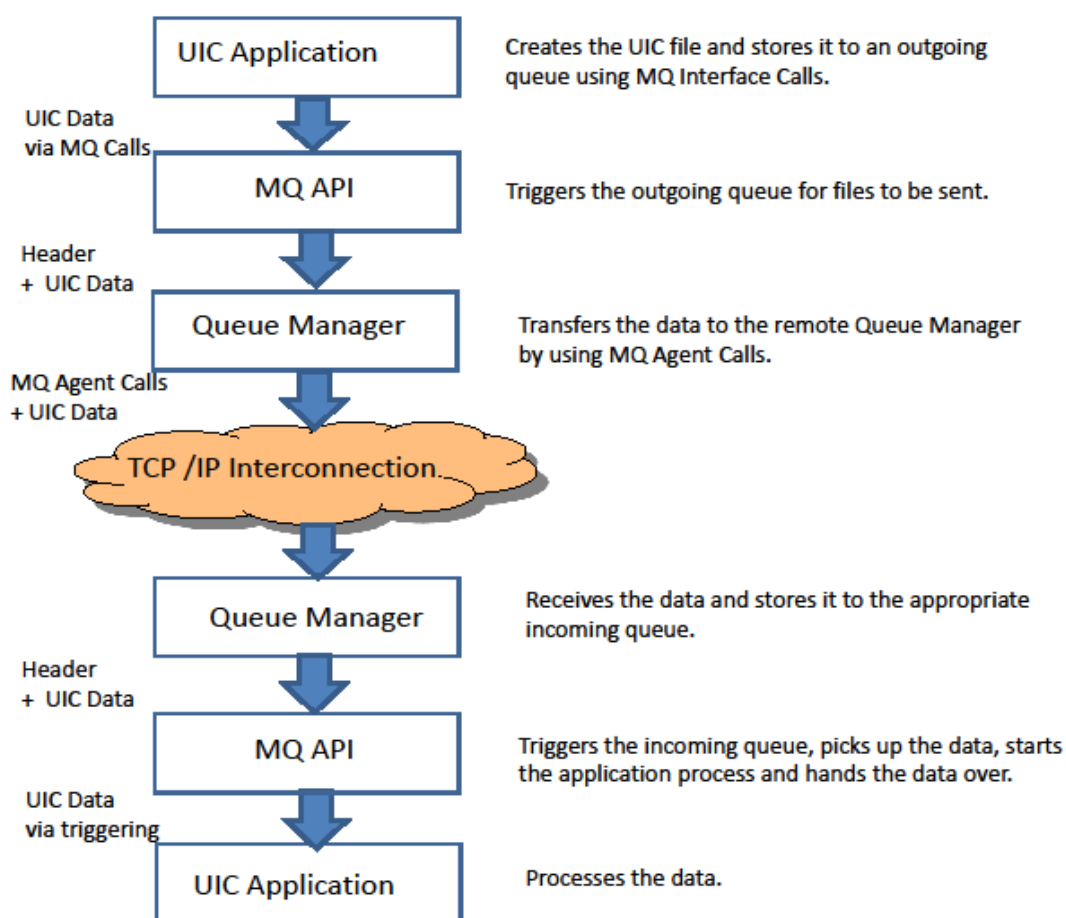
UIC Application

Creates the UIC file and stores it to an outgoing queue using MQ Interface Calls.

UIC Data via MQ Calls

MQ API

Triggers the outgoing queue for files to be sent.

Header + UIC Data

Queue Manager

Transfers the data to the remote Queue Manager by using MQ Agent Calls.

MQ Agent Calls + UIC Data

TCP /IP Interconnection

Queue Manager

Receives the data and stores it to the appropriate incoming queue.

Header + UIC Data

MQ API

Triggers the incoming queue, picks up the data, starts the application process and hands the data over.

UIC Data via triggering

UIC Application

Processes the data.